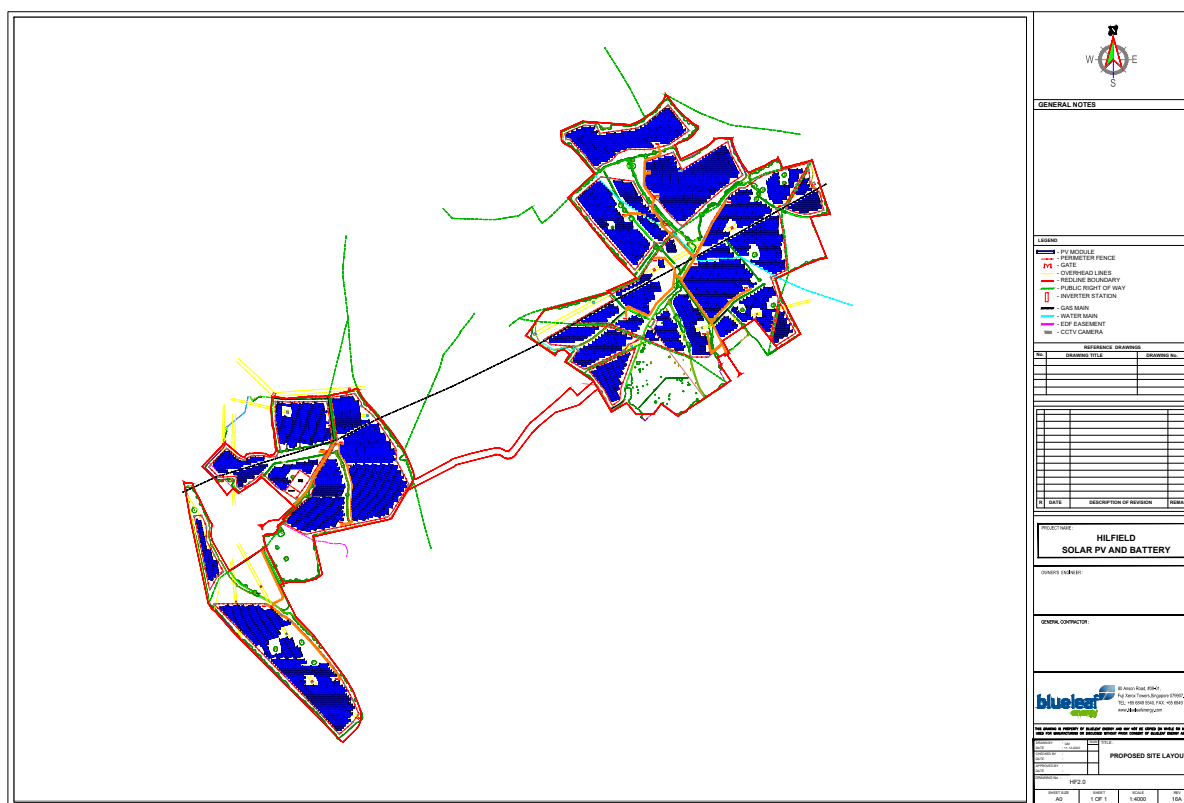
N
W
E
S

GENERAL NOTES

LEGEND
- PV MODULE
- PERIMETER FENCE
- GATE
- OVERHEAD LINES
- REDLINE BOUNDARY
- PUBLIC RIGHT OF WAY
- INVERTER STATION
- GAS MAIN
- WATER MAIN
- EDF EASEMENT
- CCTV CAMERA

REFERENCE DRAWINGS

| No. | DRAWING TITLE | DRAWING No. |
|---|---|---|

| R | DATE | DESCRIPTION OF REVISION | REMA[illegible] |
|---|---|---|---|

PROJECT NAME:
HILFIELD
SOLAR PV AND BATTERY

OWNER'S ENGINEER:

GENERAL CONTRACTOR:

blueleaf energy

80 Anson Road, #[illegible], Fuji Xerox Towers Singapore 0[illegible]
TEL: +65 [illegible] FAX: +65 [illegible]
www.blueleafenergy.com

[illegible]

DRAWN BY
CHECKED BY
APPROVED BY
DRAWING No.
HF2.0

TITLE:
PROPOSED SITE LAYOU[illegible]

| SHEET SIZE | SHEET | SCALE | REV |
|---|---|---|---|
| A0 | 1 OF 1 | 1:4000 | 16A |